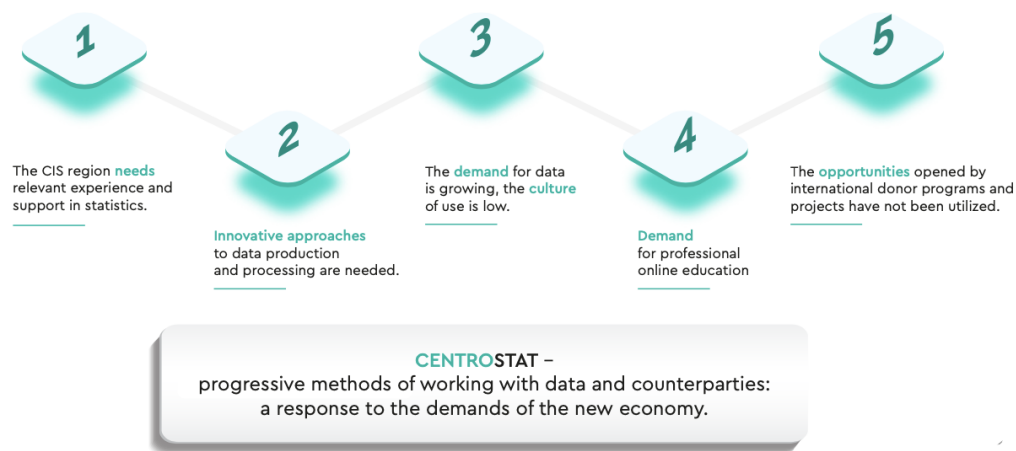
1

The CIS region needs relevant experience and support in statistics.

2

Innovative approaches to data production and processing are needed.

3

The demand for data is growing, the culture of use is low.

4

Demand for professional online education

5

The opportunities opened by international donor programs and projects have not been utilized.

CENTROSTAT –
progressive methods of working with data and counterparties: a response to the demands of the new economy.